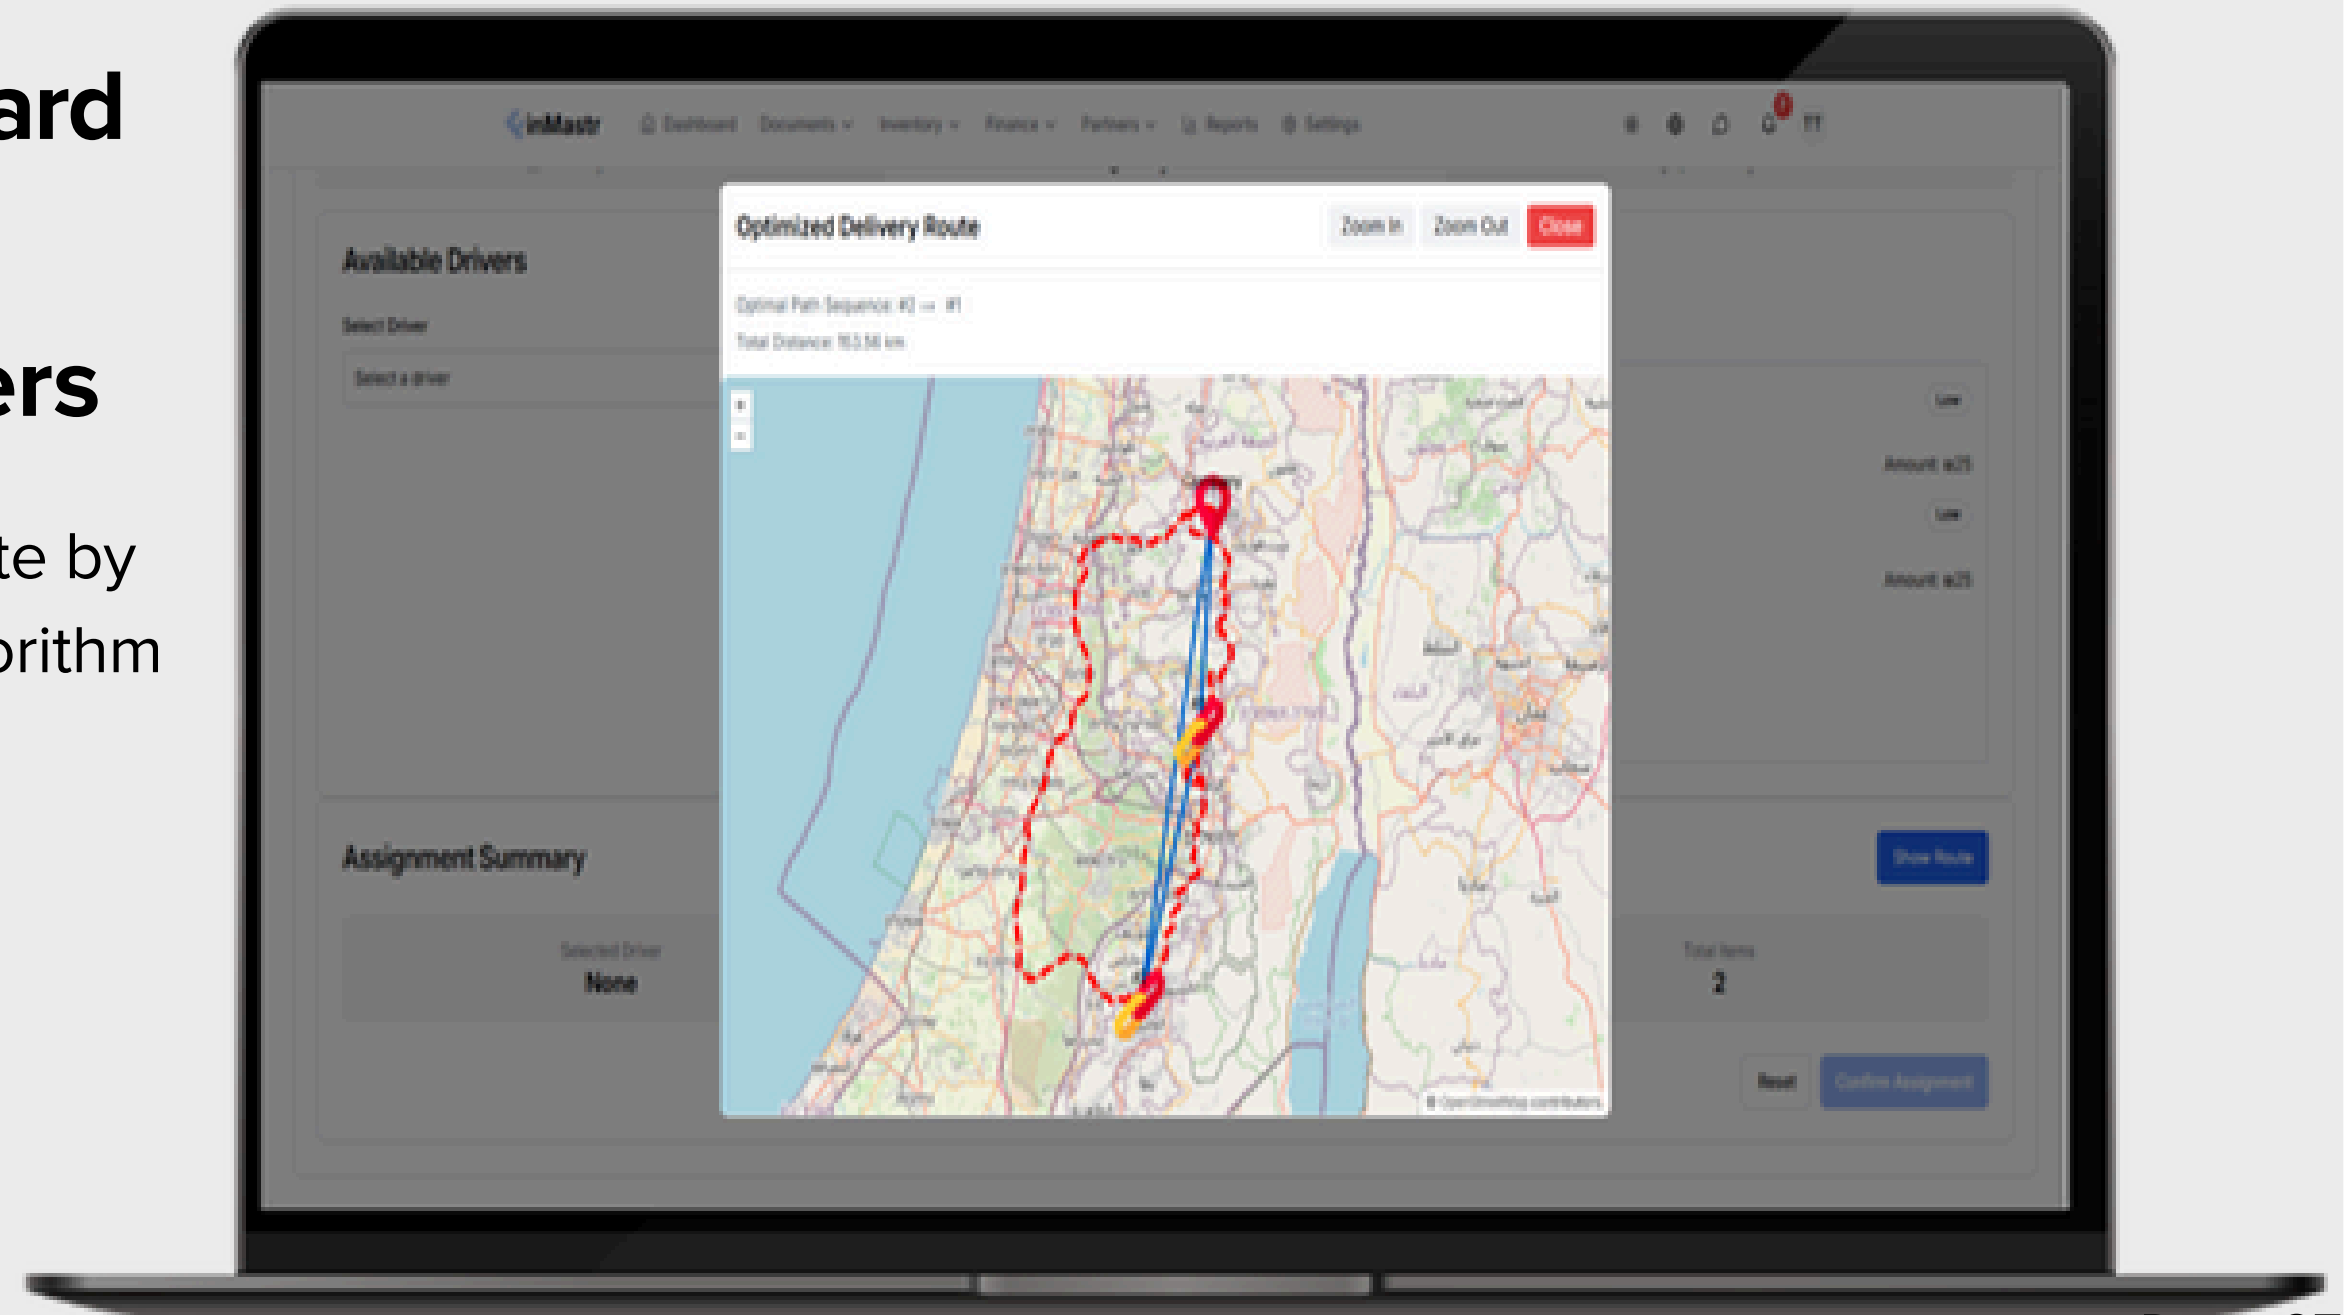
ard

ers

te by
orithm

inMastr Dashboard Documents Inventory Finance Partners Reports Settings

Available Drivers

Select Driver

Select a driver

Optimized Delivery Route Zoom In Zoom Out Close

Optimal Path Sequence: #2 → #1

Total Distance: 163.56 km

+
−

© OpenStreetMap contributors

Low

Amount: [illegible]

Low

Amount: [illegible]

Assignment Summary

Show Route

Selected Driver
None

Total Items
2

Reset Confirm Assignment